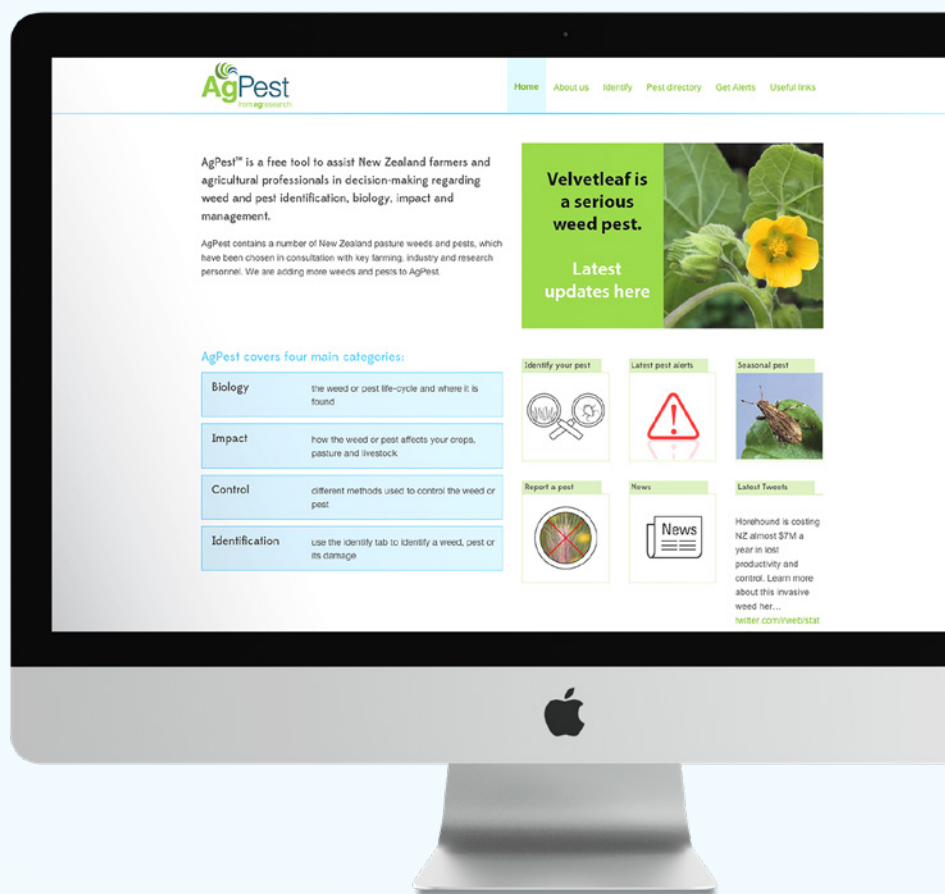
AgPest
from agresearch

Home About us Identify Pest directory Get Alerts Useful links

AgPest™ is a free tool to assist New Zealand farmers and agricultural professionals in decision-making regarding weed and pest identification, biology, impact and management.

AgPest contains a number of New Zealand pasture weeds and pests, which have been chosen in consultation with key farming, industry and research personnel. We are adding more weeds and pests to AgPest.

Velvetleaf is a serious weed pest.

Latest updates here

AgPest covers four main categories:

| Biology | the weed or pest life-cycle and where it is found |
|---|---|
| Impact | how the weed or pest affects your crops, pasture and livestock |
| Control | different methods used to control the weed or pest |
| Identification | use the identify tab to identify a weed, pest or its damage |

Identify your pest

Latest pest alerts

Seasonal pest

Report a pest

News

News

Latest Tweets

Horehound is costing NZ almost $7M a year in lost productivity and control. Learn more about this invasive weed her...
twitter.com/i/web/stat